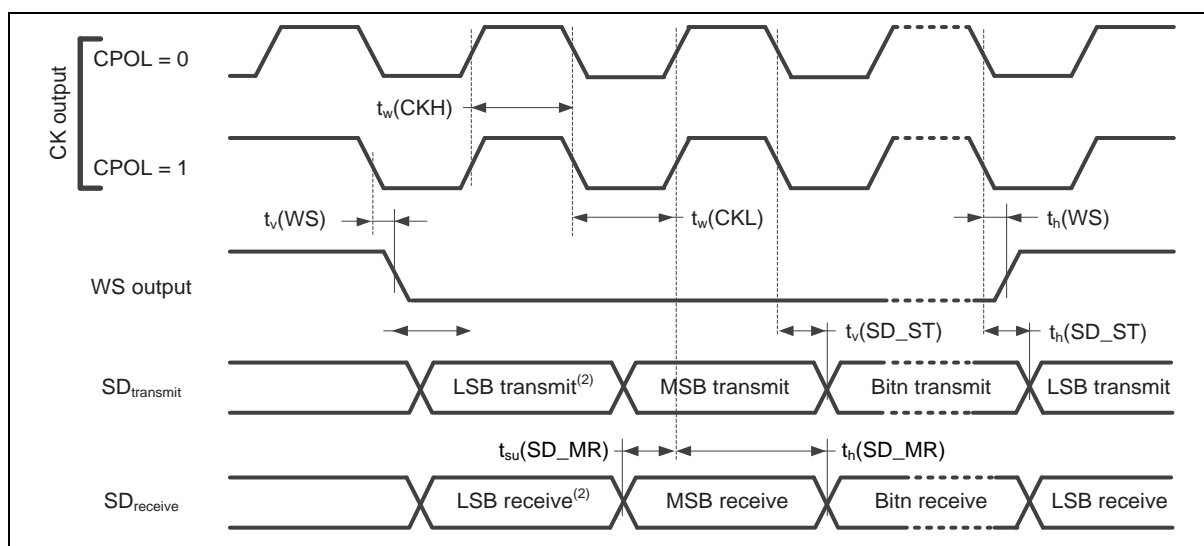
CK output

CPOL = 0

$t_w$(CKH)

CPOL = 1

$t_v$(WS)

$t_w$(CKL)

$t_h$(WS)

WS output

$t_v$(SD_ST)

$t_h$(SD_ST)

$SD_{transmit}$

LSB transmit$^{(2)}$

MSB transmit

Bitn transmit

LSB transmit

$t_{su}$(SD_MR)

$t_h$(SD_MR)

$SD_{receive}$

LSB receive$^{(2)}$

MSB receive

Bitn receive

LSB receive